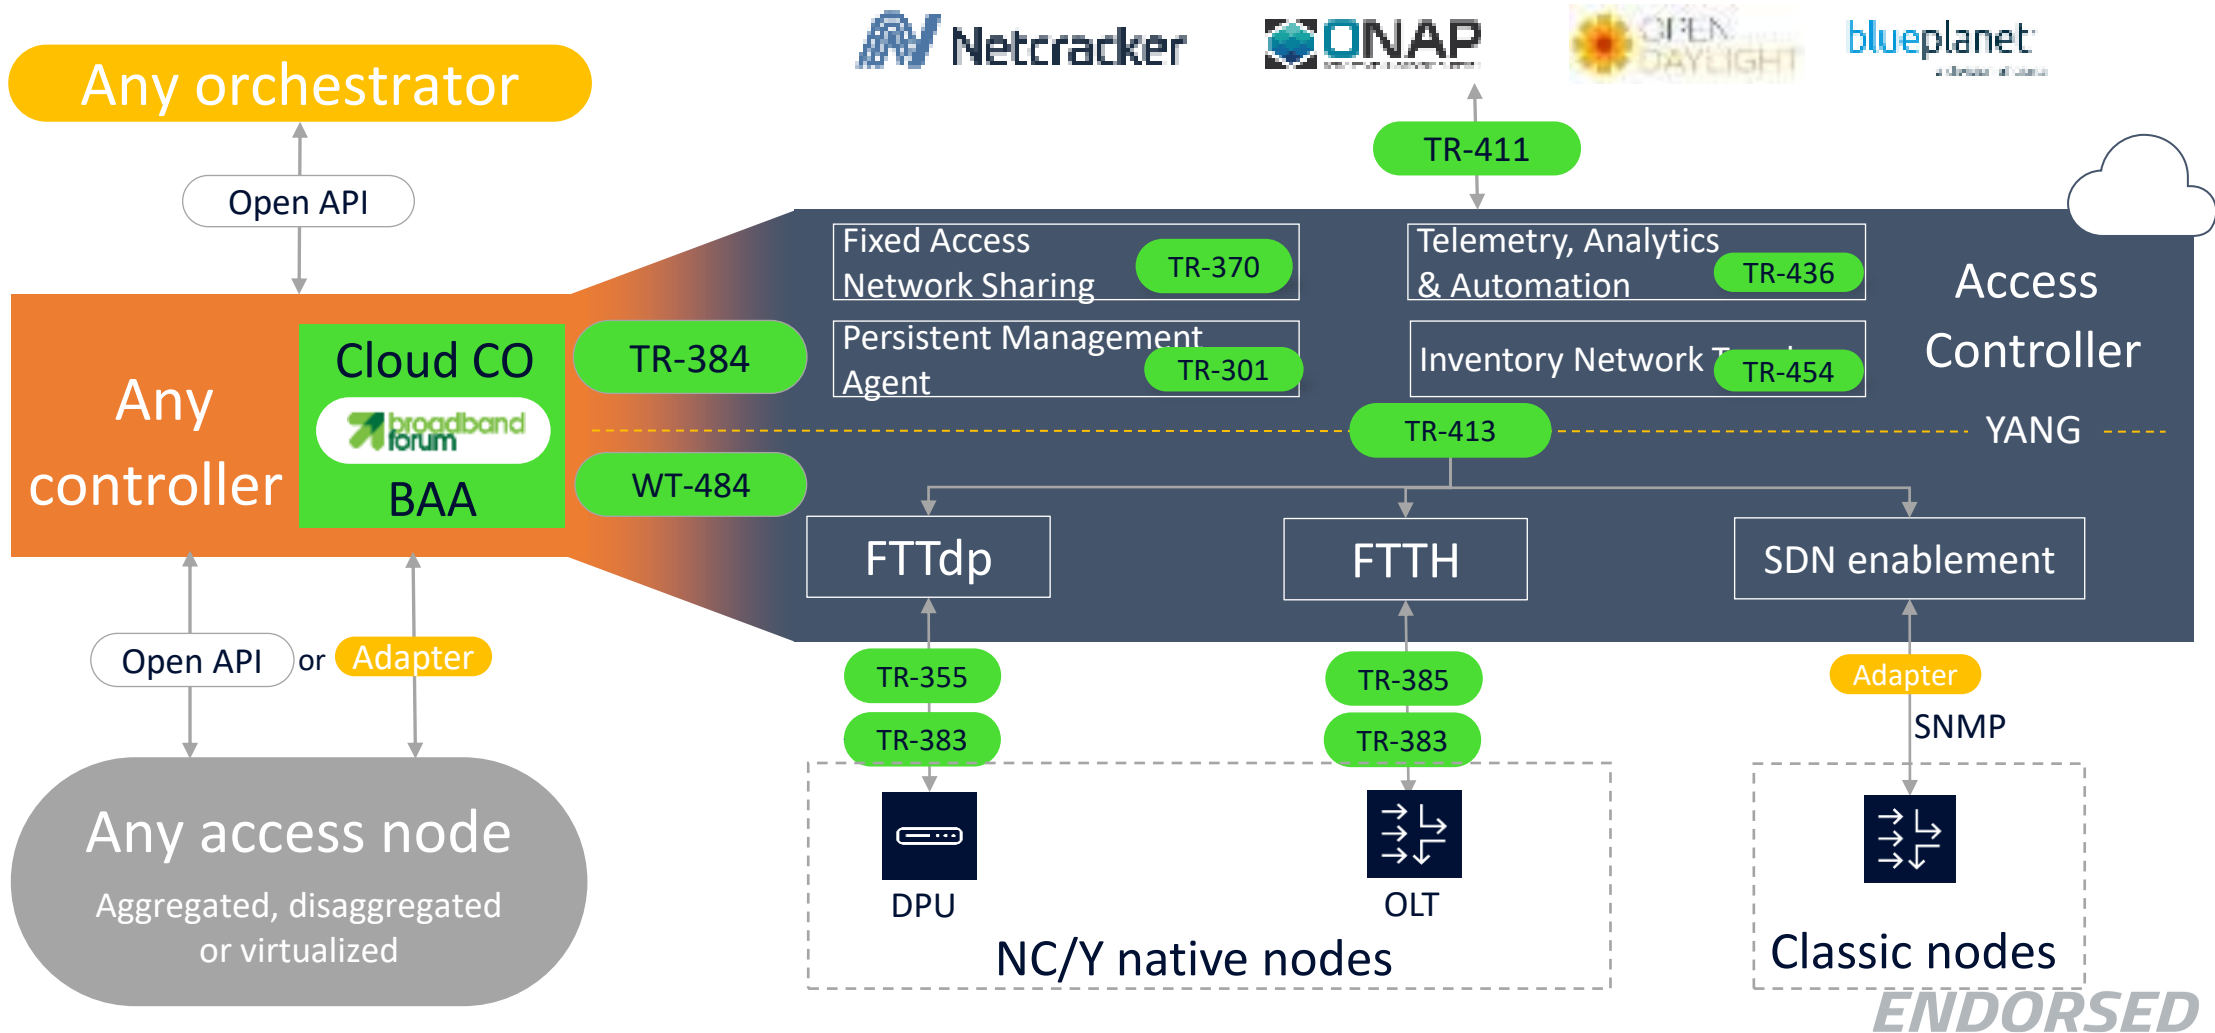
Netcracker ONAP OPEN DAYLIGHT blueplanet

Any orchestrator

Open API

TR-411

Fixed Access Network Sharing TR-370

Telemetry, Analytics & Automation TR-436

Access Controller

Any controller

Cloud CO

broadband forum

BAA

TR-384

WT-484

Persistent Management Agent TR-301

Inventory Network T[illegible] TR-454

TR-413

YANG

FTTdp

FTTH

SDN enablement

Open API or Adapter

TR-355

TR-383

TR-385

TR-383

Adapter

SNMP

Any access node

Aggregated, disaggregated or virtualized

DPU

OLT

NC/Y native nodes

Classic nodes

ENDORSED